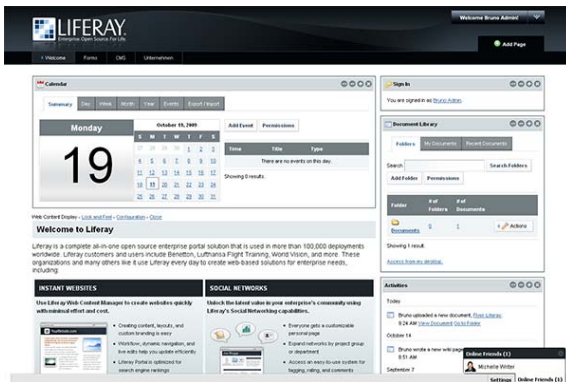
LIFERAY
Enterprise Open Source For Life

Welcome Bruno Admin!

Add Page

Welcome Forms CMS Unternehmen

Calendar

Summary Day Week Month Year Events Export / Import

Monday
19

October 19, 2009

| S | M | T | W | T | F | S |
|---|---|---|---|---|---|---|
|   |   |   |   | 1 | 2 | 3 |
| 4 | 5 | 6 | 7 | 8 | 9 | 10 |
| 11 | 12 | 13 | 14 | 15 | 16 | 17 |
| 18 | 19 | 20 | 21 | 22 | 23 | 24 |
| 25 | 26 | 27 | 28 | 29 | 30 | 31 |

Add Event Permissions

| Time | Title | Type |
|---|---|---|
| There are no events on this day. | | |

Showing 0 results.

Web Content Display - Look and Feel - Configuration - Close

Welcome to Liferay

Liferay is a complete all-in-one open source enterprise portal solution that is used in more than 100,000 deployments worldwide. Liferay customers and users include Benetton, Lufthansa Flight Training, World Vision, and more. These organizations and many others like it use Liferay every day to create web-based solutions for enterprise needs, including:

INSTANT WEBSITES

Use Liferay Web Content Manager to create websites quickly with minimal effort and cost.

Creating content, layouts, and custom branding is easy

Workflow, dynamic navigation, and live edits help you update efficiently

Liferay Portal is optimized for search engine rankings

SOCIAL NETWORKS

Unlock the latent value in your enterprise's community using Liferay's Social Networking capabilities.

Everyone gets a customizable personal page

Expand networks by project group or department

Access an easy-to-use system for tagging, rating, and comments

Sign In

You are signed in as Bruno Admin.

Document Library

Folders My Documents Recent Documents

Search Search Folders

Add Folder Permissions

| Folder | # of Folders | # of Documents | |
|---|---|---|---|
| Documents | 0 | 1 | Actions |

Showing 1 result.

Access from my desktop.

Activities

Today

Bruno uploaded a new document, Raw Liferay.
9:24 AM View Document Go to Folder

October 14

Bruno wrote a new wiki page
9:24 AM

September 7

Online Friends (1)

Michelle Writer

Settings Online Friends (1)